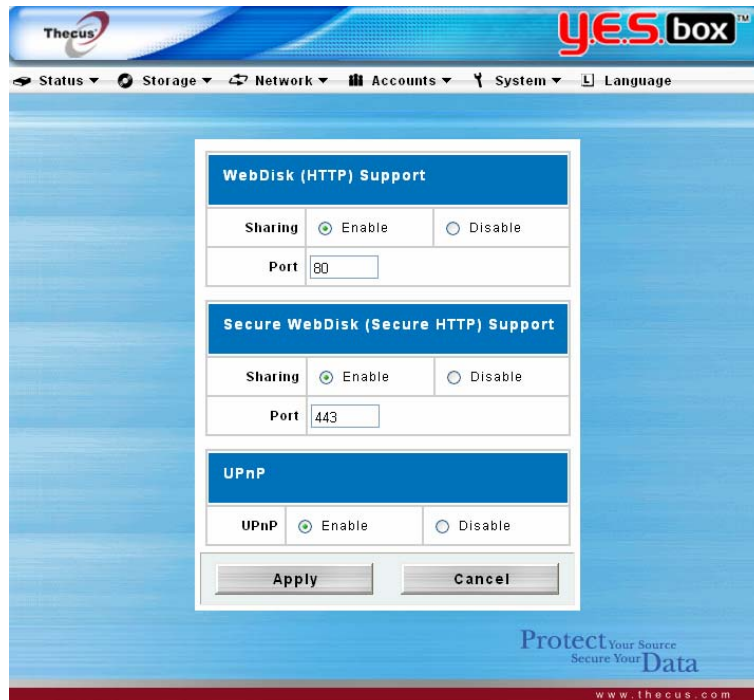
Thecus

Y.E.S. box™

Status ▼ Storage ▼ Network ▼ Accounts ▼ System ▼ Language

WebDisk (HTTP) Support

| Sharing | Enable | Disable |
|---|---|---|
| Port | 80 | |

Secure WebDisk (Secure HTTP) Support

| Sharing | Enable | Disable |
|---|---|---|
| Port | 443 | |

UPnP

| UPnP | Enable | Disable |
|---|---|---|

Apply Cancel

Protect Your Source
Secure Your Data

www.thecus.com